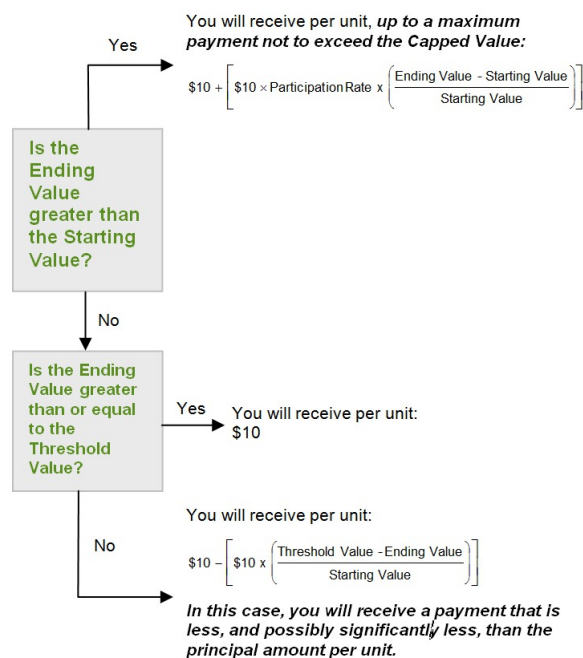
Yes

You will receive per unit, ***up to a maximum payment not to exceed the Capped Value:***

$\$10 + \left[ \$10 \times \text{Participation Rate} \times \left( \frac{\text{Ending Value - Starting Value}}{\text{Starting Value}} \right) \right]$

Is the Ending Value greater than the Starting Value?

No

Is the Ending Value greater than or equal to the Threshold Value?

Yes

You will receive per unit: \$10

No

You will receive per unit:

$\$10 - \left[ \$10 \times \left( \frac{\text{Threshold Value - Ending Value}}{\text{Starting Value}} \right) \right]$

***In this case, you will receive a payment that is less, and possibly significantly less, than the principal amount per unit.***